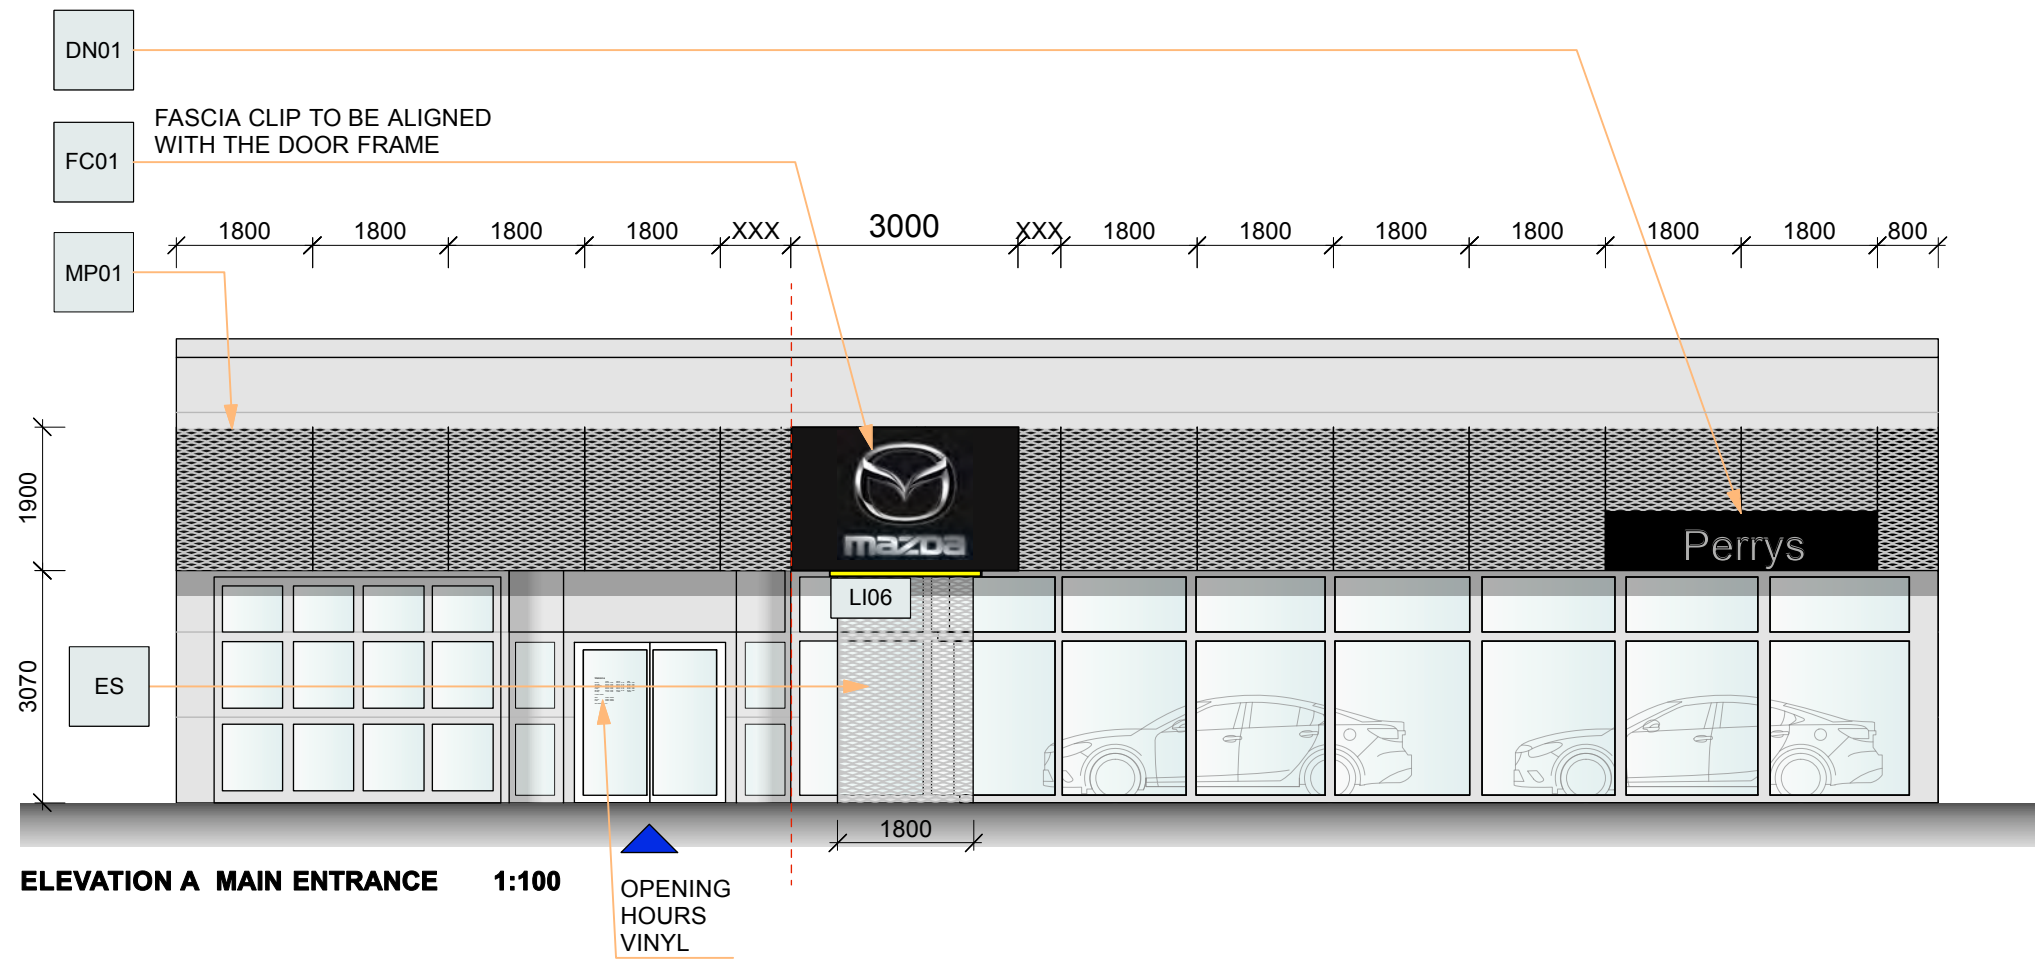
DN01

FC01

FASCIA CLIP TO BE ALIGNED WITH THE DOOR FRAME

MP01

1800 1800 1800 1800 XXX 3000 XXX 1800 1800 1800 1800 1800 1800 800

1900

3070

mazda

Perrys

LI06

ES

1800

ELEVATION A MAIN ENTRANCE 1:100

OPENING HOURS VINYL